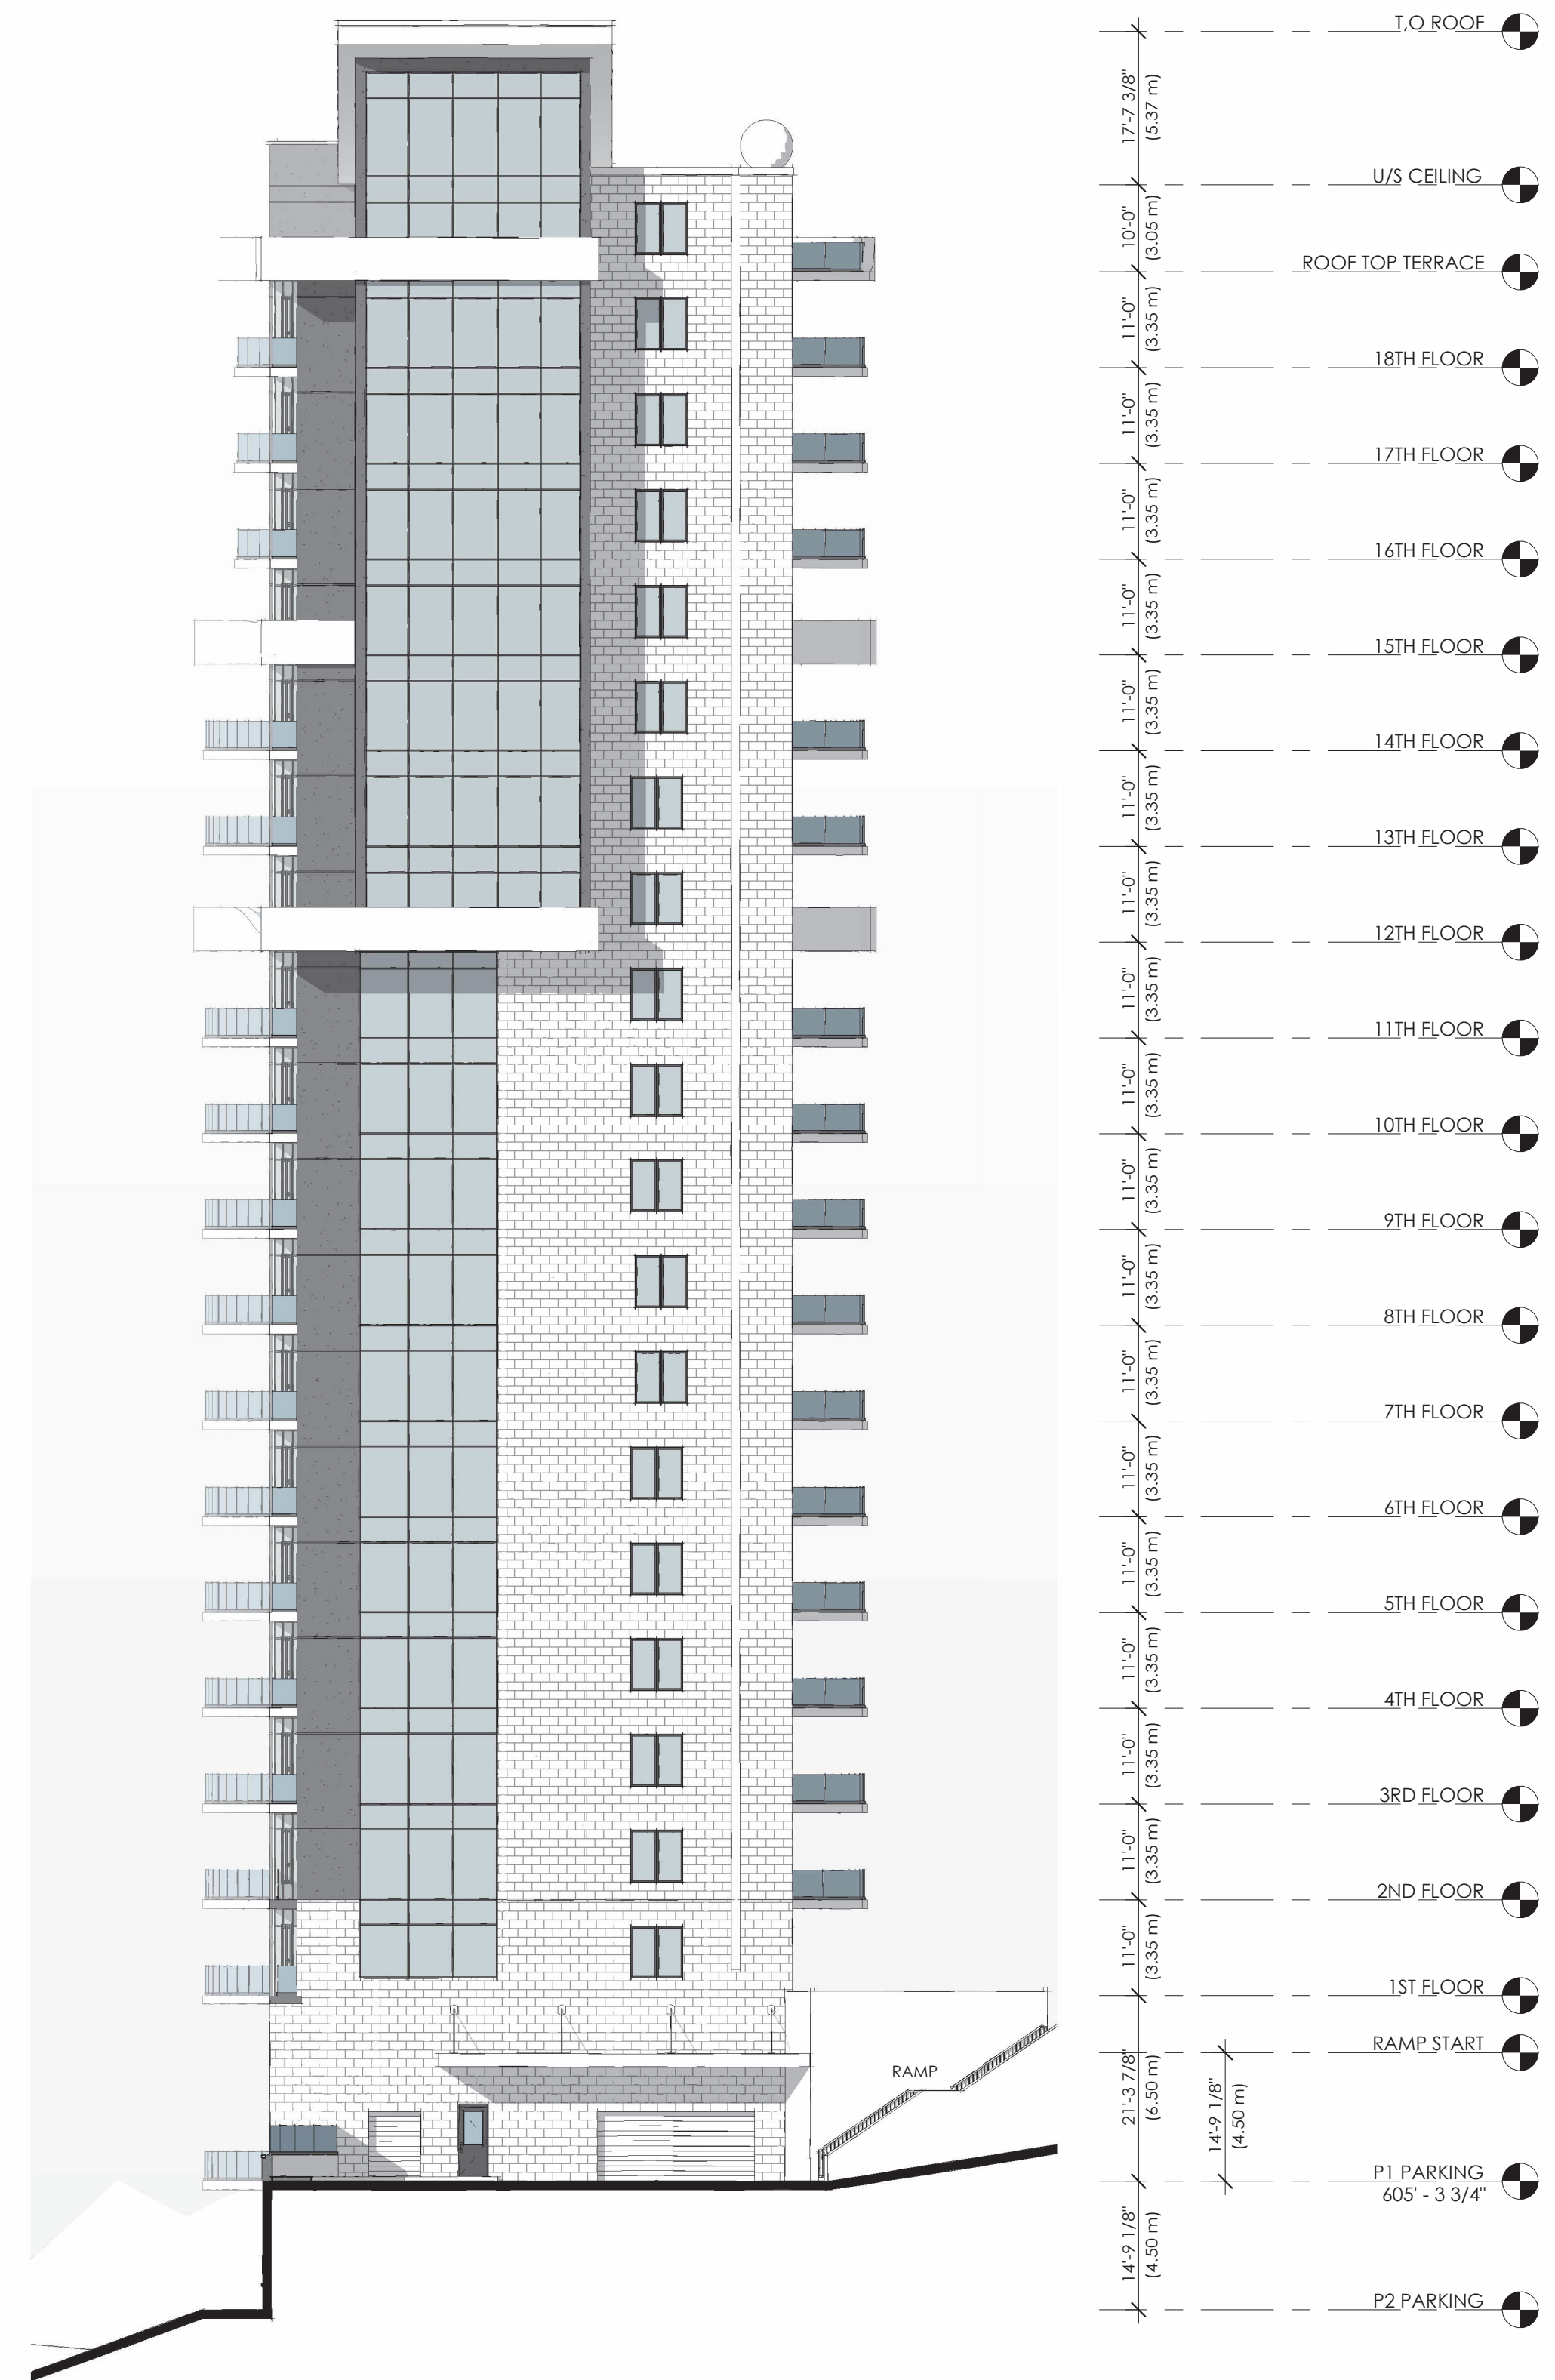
T.O ROOF

17'-7 3/8"
(5.37 m)

U/S CEILING

10'-0"
(3.05 m)

ROOF TOP TERRACE

11'-0"
(3.35 m)

18TH FLOOR

11'-0"
(3.35 m)

17TH FLOOR

11'-0"
(3.35 m)

16TH FLOOR

11'-0"
(3.35 m)

15TH FLOOR

11'-0"
(3.35 m)

14TH FLOOR

11'-0"
(3.35 m)

13TH FLOOR

11'-0"
(3.35 m)

12TH FLOOR

11'-0"
(3.35 m)

11TH FLOOR

11'-0"
(3.35 m)

10TH FLOOR

11'-0"
(3.35 m)

9TH FLOOR

11'-0"
(3.35 m)

8TH FLOOR

11'-0"
(3.35 m)

7TH FLOOR

11'-0"
(3.35 m)

6TH FLOOR

11'-0"
(3.35 m)

5TH FLOOR

11'-0"
(3.35 m)

4TH FLOOR

11'-0"
(3.35 m)

3RD FLOOR

11'-0"
(3.35 m)

2ND FLOOR

11'-0"
(3.35 m)

1ST FLOOR

RAMP START

RAMP

21'-3 7/8"
(6.50 m)

14'-9 1/8"
(4.50 m)

P1 PARKING
605' - 3 3/4"

14'-9 1/8"
(4.50 m)

P2 PARKING